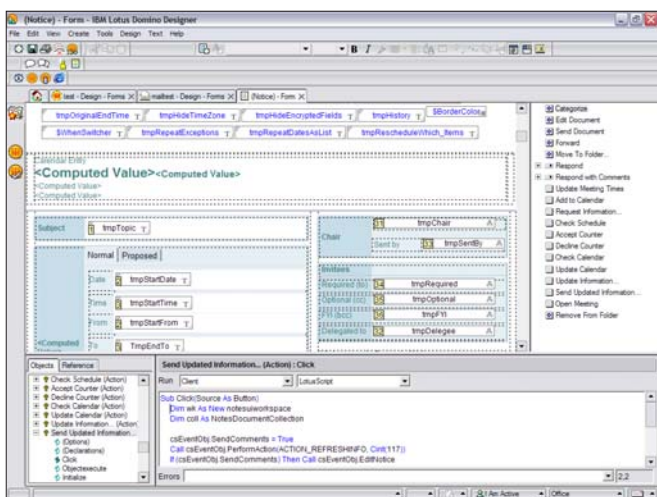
(Notice) - Form - IBM Lotus Domino Designer
File Edit View Create Tools Design Text Help

test - Design - Forms × | mailtest - Design - Forms × | (Notice) - Form ×

tmpOriginalEndTime T | tmpHideTimeZone T | tmpHideEncryptedFields T | tmpHistory T | $BorderColor
$WhenSwitcher T | tmpRepeatExceptions T | tmpRepeatDatesAsList T | tmpRescheduleWhich_Items T

Calendar Entry
<Computed Value><Computed Value>
<Computed Value>
<Computed Value>

Subject | tmpTopic T
Normal | Proposed
Date | tmpStartDate T
Time | tmpStartTime T
From | tmpStartFrom T
To | TmpEndTo T
<Computed

Chair | tmpChair A
Sent by | tmpSentBy
Invitees
Required (to) | tmpRequired A
Optional (cc) | tmpOptional A
FYI (bcc) | tmpFYI
Delegated to | tmpDelegee A

Categorize
Edit Document
Send Document
Forward
Move To Folder...
Respond
Respond with Comments
Update Meeting Times
Add to Calendar
Request Information...
Check Schedule
Accept Counter
Decline Counter
Check Calendar
Update Calendar
Update Information...
Send Updated Information...
Open Meeting
Remove From Folder

Objects | Reference
Check Schedule (Action)
Accept Counter (Action)
Decline Counter (Action)
Check Calendar (Action)
Update Calendar (Action)
Update Information... (Action)
Send Updated Information...
(Options)
(Declarations)
Click
Objectexecute
Initialize

Send Updated Information... (Action) : Click
Run Client | LotusScript

Sub Click(Source As Button)
Dim wk As New notesuiworkspace
Dim coll As NotesDocumentCollection

csEventObj.SendComments = True
Call csEventObj.PerformAction(ACTION_REFRESHINFO, Cint(117))
If (csEventObj.SendComments) Then Call csEventObj.EditNotice

Errors | 2,2
I Am Active | Office